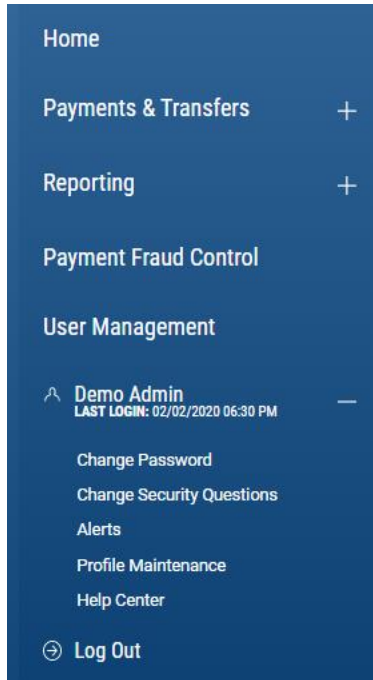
Home

Payments & Transfers +

Reporting +

Payment Fraud Control

User Management

Demo Admin
LAST LOGIN: 02/02/2020 06:30 PM –

Change Password
Change Security Questions
Alerts
Profile Maintenance
Help Center

Log Out